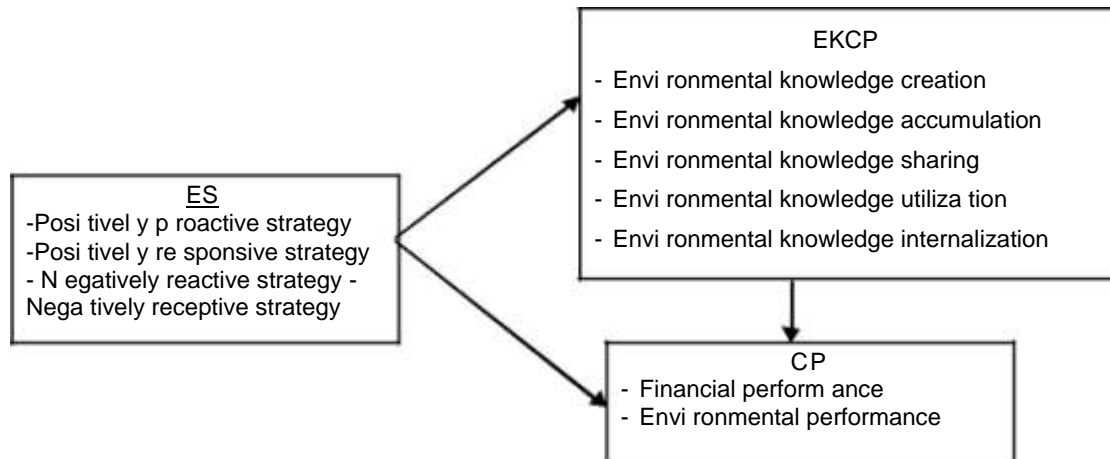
EKCP
- Envi ronmental knowledge creation
- Envi ronmental knowledge accumulation
- Envi ronmental knowledge sharing
- Envi ronmental knowledge utiliza tion
- Envi ronmental knowledge internalization

ES
-Posi tivel y p roactive strategy
-Posi tivel y re sponsive strategy
- N egatively reactive strategy - Nega tively receptive strategy

CP
- Financial perform ance
- Envi ronmental performance